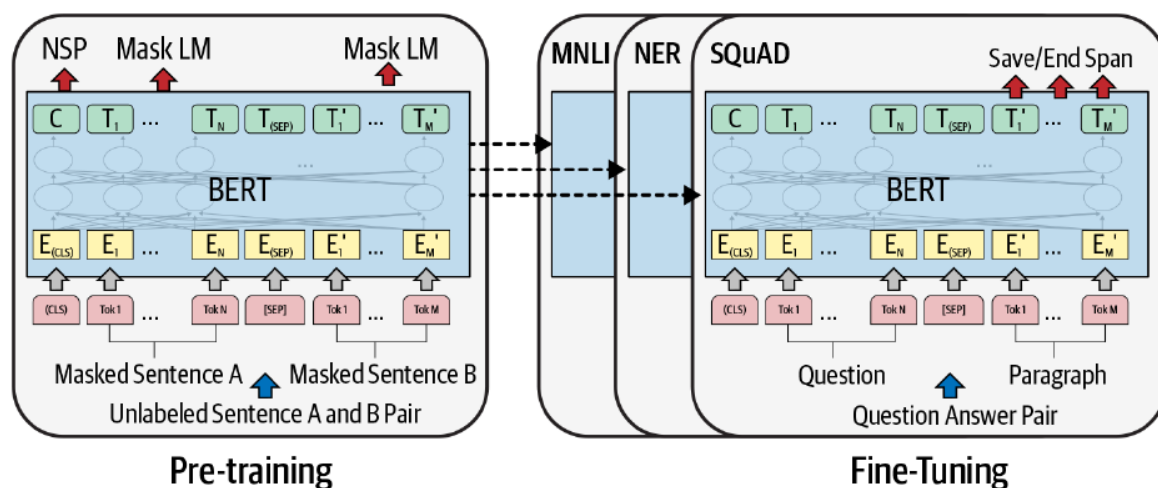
NSP Mask LM Mask LM

C $T_1$ ... $T_N$ $T_{(SEP)}$ $T_1'$ ... $T_M'$

...

BERT

$E_{(CLS)}$ $E_1$ ... $E_N$ $E_{(SEP)}$ $E_1'$ ... $E_M'$

(CLS) Tok 1 ... Tok N [SEP] Tok 1 ... Tok M

Masked Sentence A Masked Sentence B

Unlabeled Sentence A and B Pair

Pre-training

MNLI NER SQuAD

Save/End Span

C $T_1$ ... $T_N$ $T_{(SEP)}$ $T_1'$ ... $T_M'$

BERT

$E_{(CLS)}$ $E_1$ ... $E_N$ $E_{(SEP)}$ $E_1'$ ... $E_M'$

(CLS) Tok 1 ... Tok N [SEP] Tok 1 ... Tok M

Question Paragraph

Question Answer Pair

Fine-Tuning